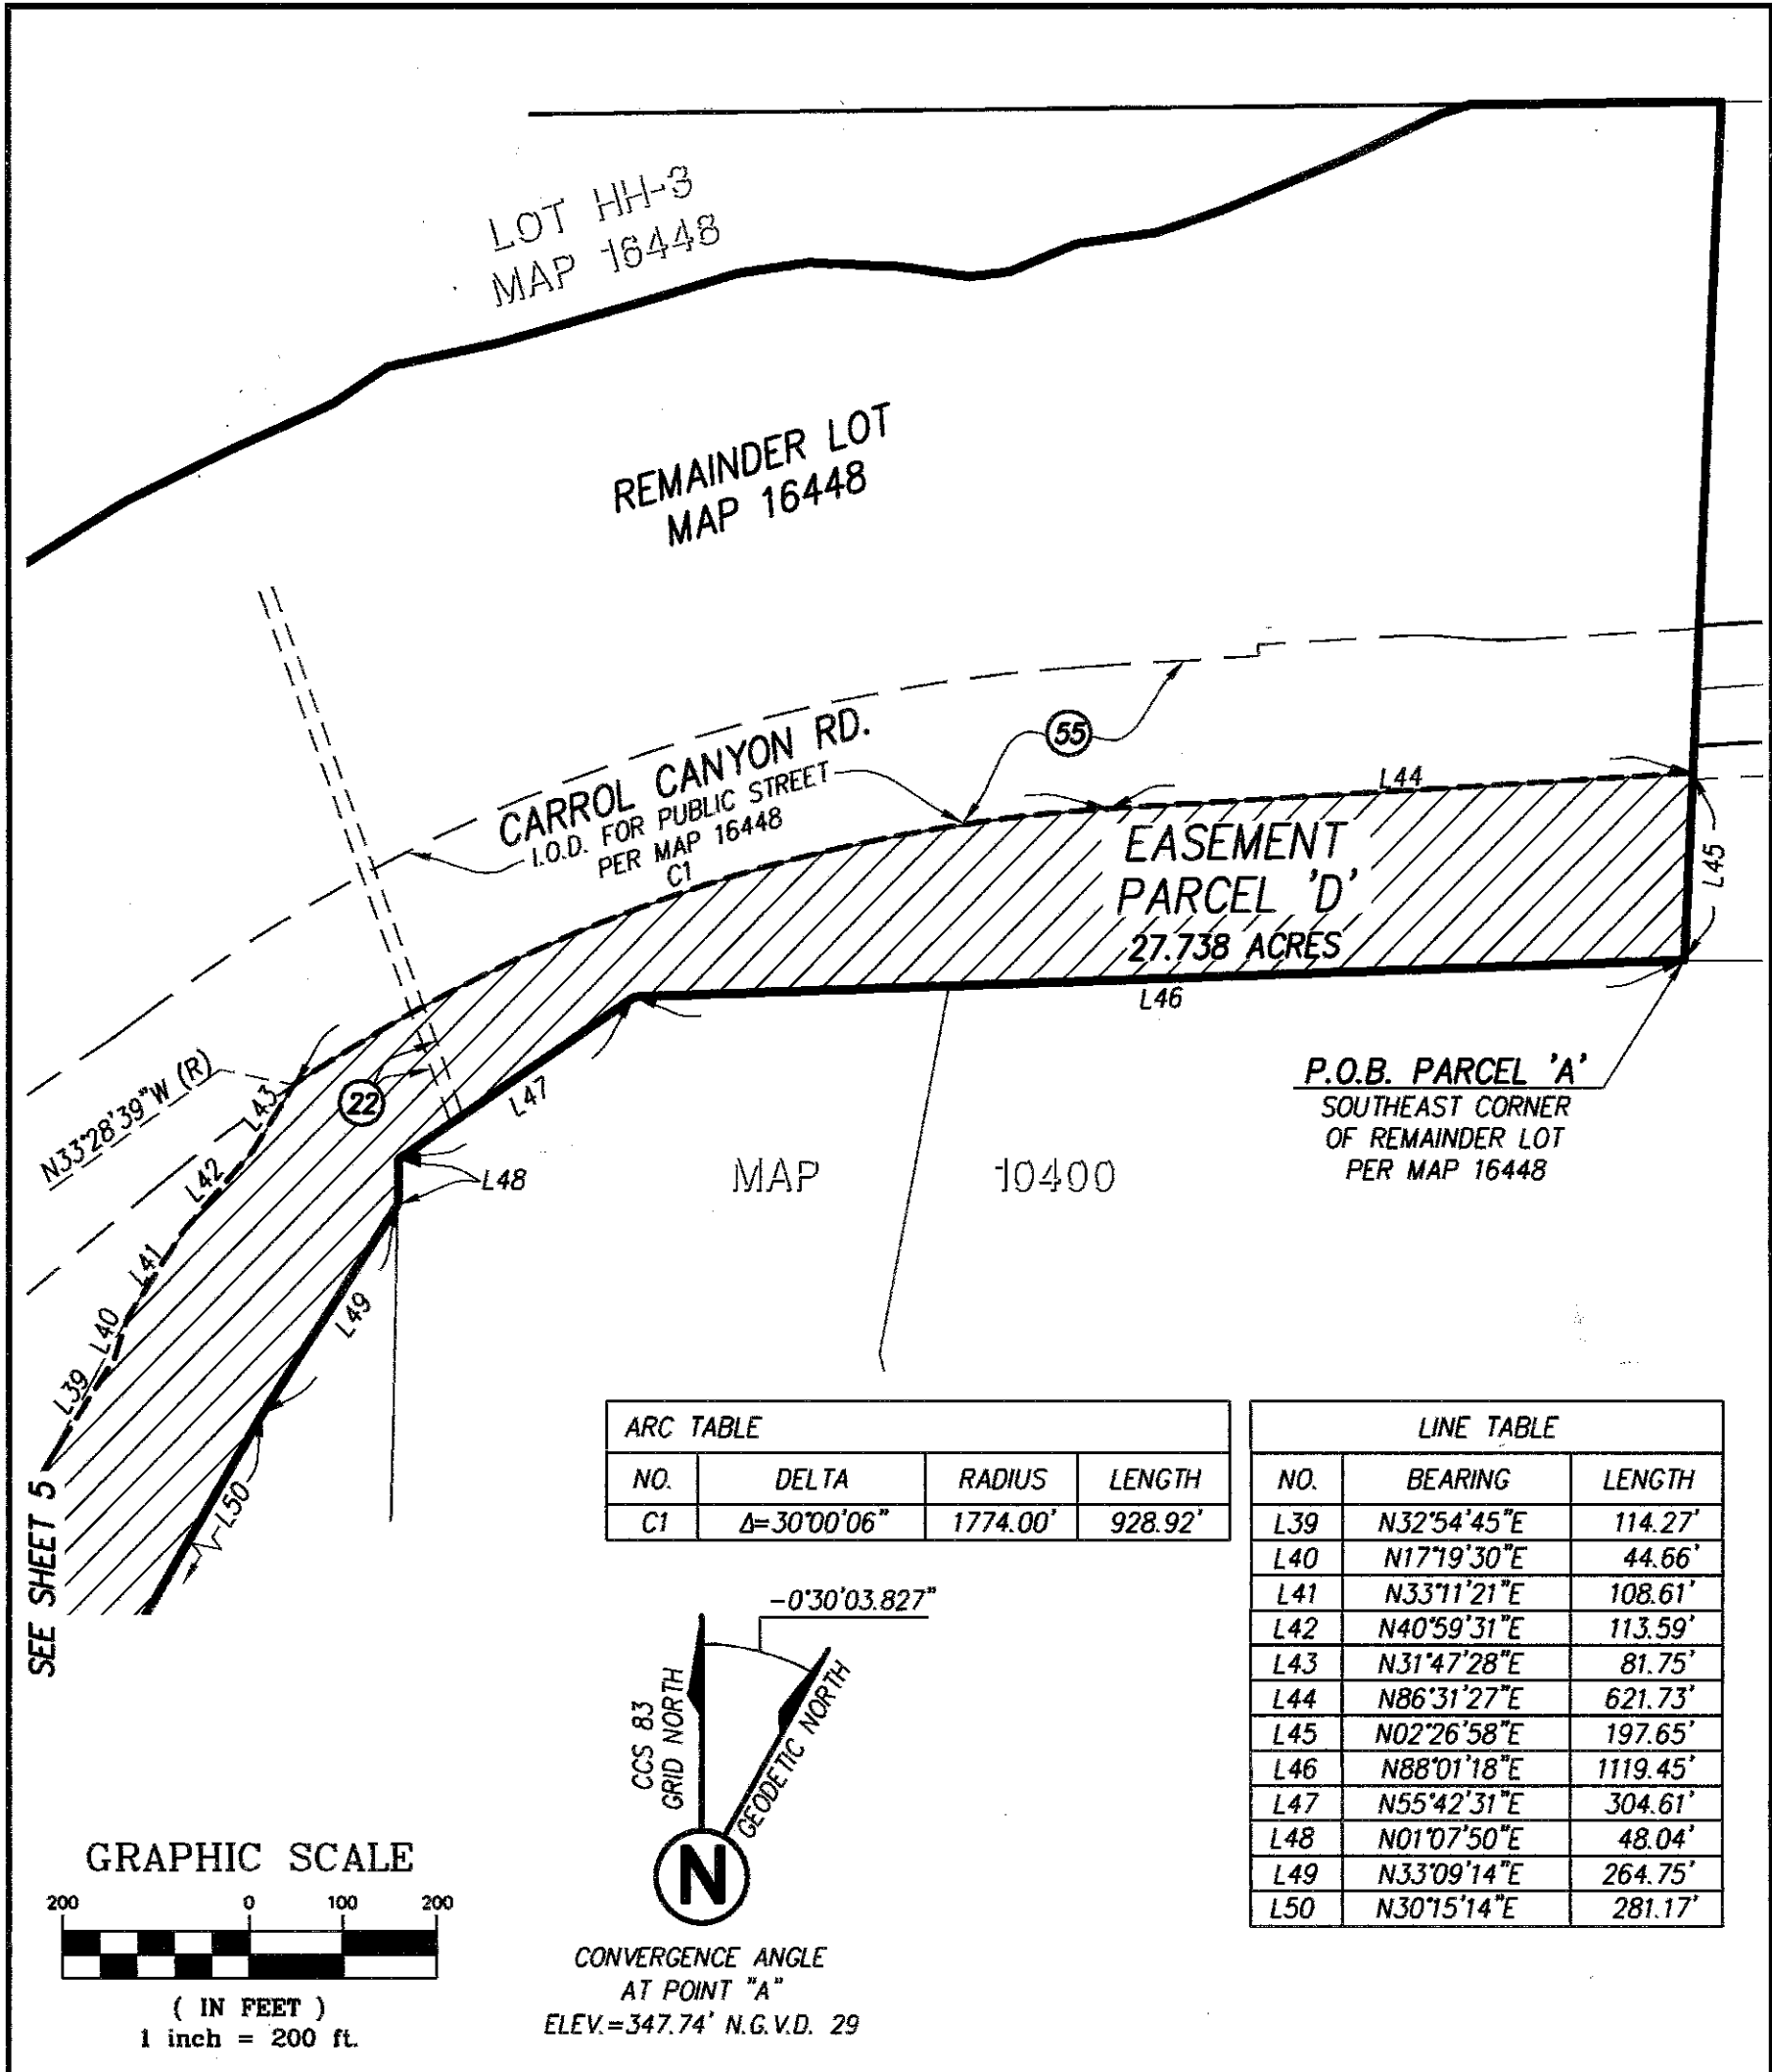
LOT HH-3
MAP 16448

REMAINDER LOT
MAP 16448

CARROL CANYON RD.
I.O.D. FOR PUBLIC STREET
PER MAP 16448

55

C1

L44

EASEMENT
PARCEL 'D'
27.738 ACRES

L45

L46

N33°28'39"W (R)

22

L43

L42

L47

L48

L41

L40

L39

L49

L50

SEE SHEET 5

MAP 10400

P.O.B. PARCEL 'A'
SOUTHEAST CORNER
OF REMAINDER LOT
PER MAP 16448

| ARC TABLE | | | |
|---|---|---|---|
| NO. | DELTA | RADIUS | LENGTH |
| C1 | $\Delta$=30°00'06" | 1774.00' | 928.92' |

| LINE TABLE | | |
|---|---|---|
| NO. | BEARING | LENGTH |
| L39 | N32°54'45"E | 114.27' |
| L40 | N17°19'30"E | 44.66' |
| L41 | N33°11'21"E | 108.61' |
| L42 | N40°59'31"E | 113.59' |
| L43 | N31°47'28"E | 81.75' |
| L44 | N86°31'27"E | 621.73' |
| L45 | N02°26'58"E | 197.65' |
| L46 | N88°01'18"E | 1119.45' |
| L47 | N55°42'31"E | 304.61' |
| L48 | N01°07'50"E | 48.04' |
| L49 | N33°09'14"E | 264.75' |
| L50 | N30°15'14"E | 281.17' |

-0°30'03.827"

CCS 83
GRID NORTH

GEODETIC NORTH

N

CONVERGENCE ANGLE
AT POINT "A"
ELEV.=347.74' N.G.V.D. 29

GRAPHIC SCALE
200 0 100 200
( IN FEET )
1 inch = 200 ft.